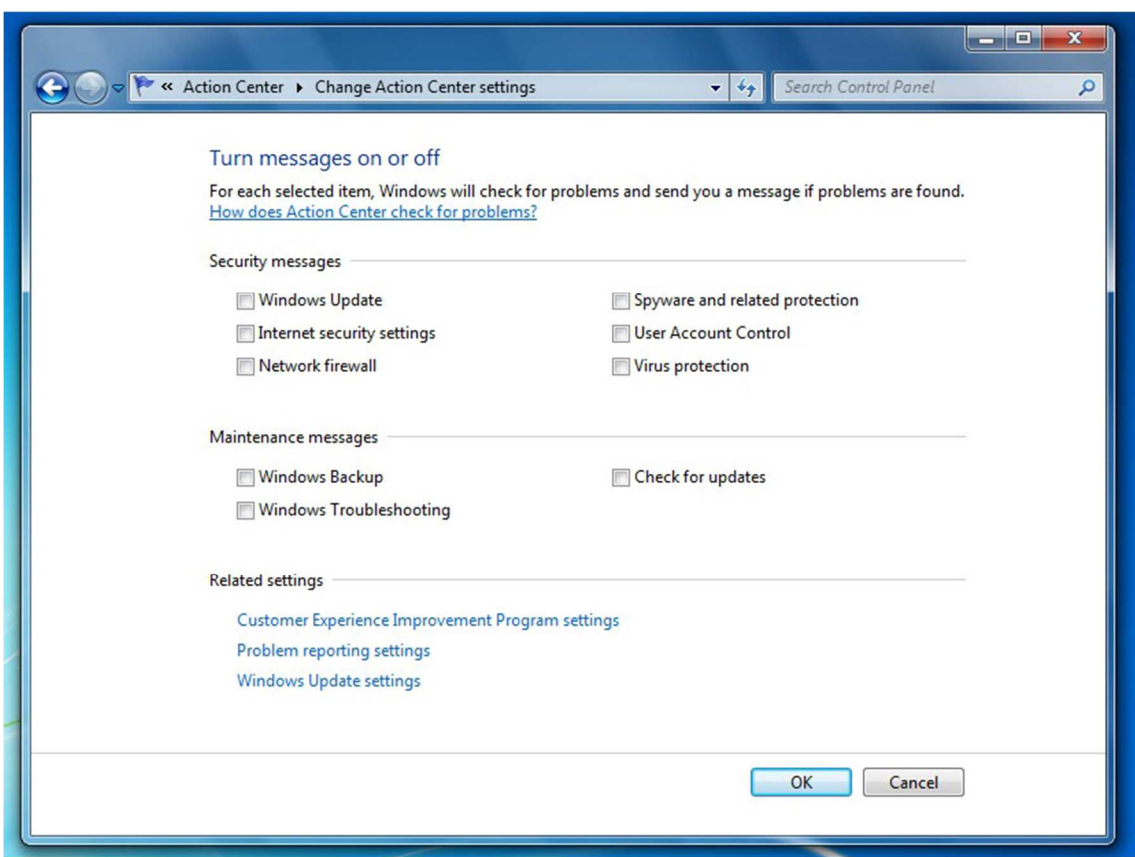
« Action Center ▸ Change Action Center settings

Search Control Panel

Turn messages on or off

For each selected item, Windows will check for problems and send you a message if problems are found.
How does Action Center check for problems?

Security messages

Windows Update

Internet security settings

Network firewall

Spyware and related protection

User Account Control

Virus protection

Maintenance messages

Windows Backup

Windows Troubleshooting

Check for updates

Related settings

Customer Experience Improvement Program settings

Problem reporting settings

Windows Update settings

OK

Cancel